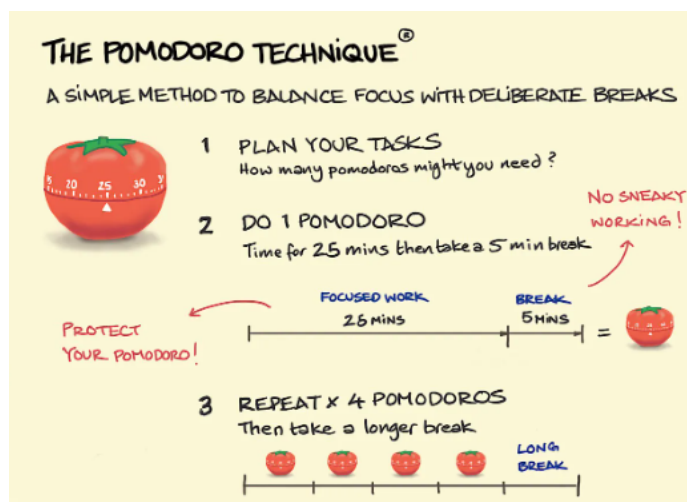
THE POMODORO TECHNIQUE®

A SIMPLE METHOD TO BALANCE FOCUS WITH DELIBERATE BREAKS

15 20 25 30

1 PLAN YOUR TASKS
How many pomodoros might you need?

2 DO 1 POMODORO
Time for 25 mins then take a 5 min break

NO SNEAKY WORKING!

FOCUSED WORK
25 MINS

BREAK
5 MINS

=

PROTECT YOUR POMODORO!

3 REPEAT x 4 POMODOROS
Then take a longer break

LONG BREAK